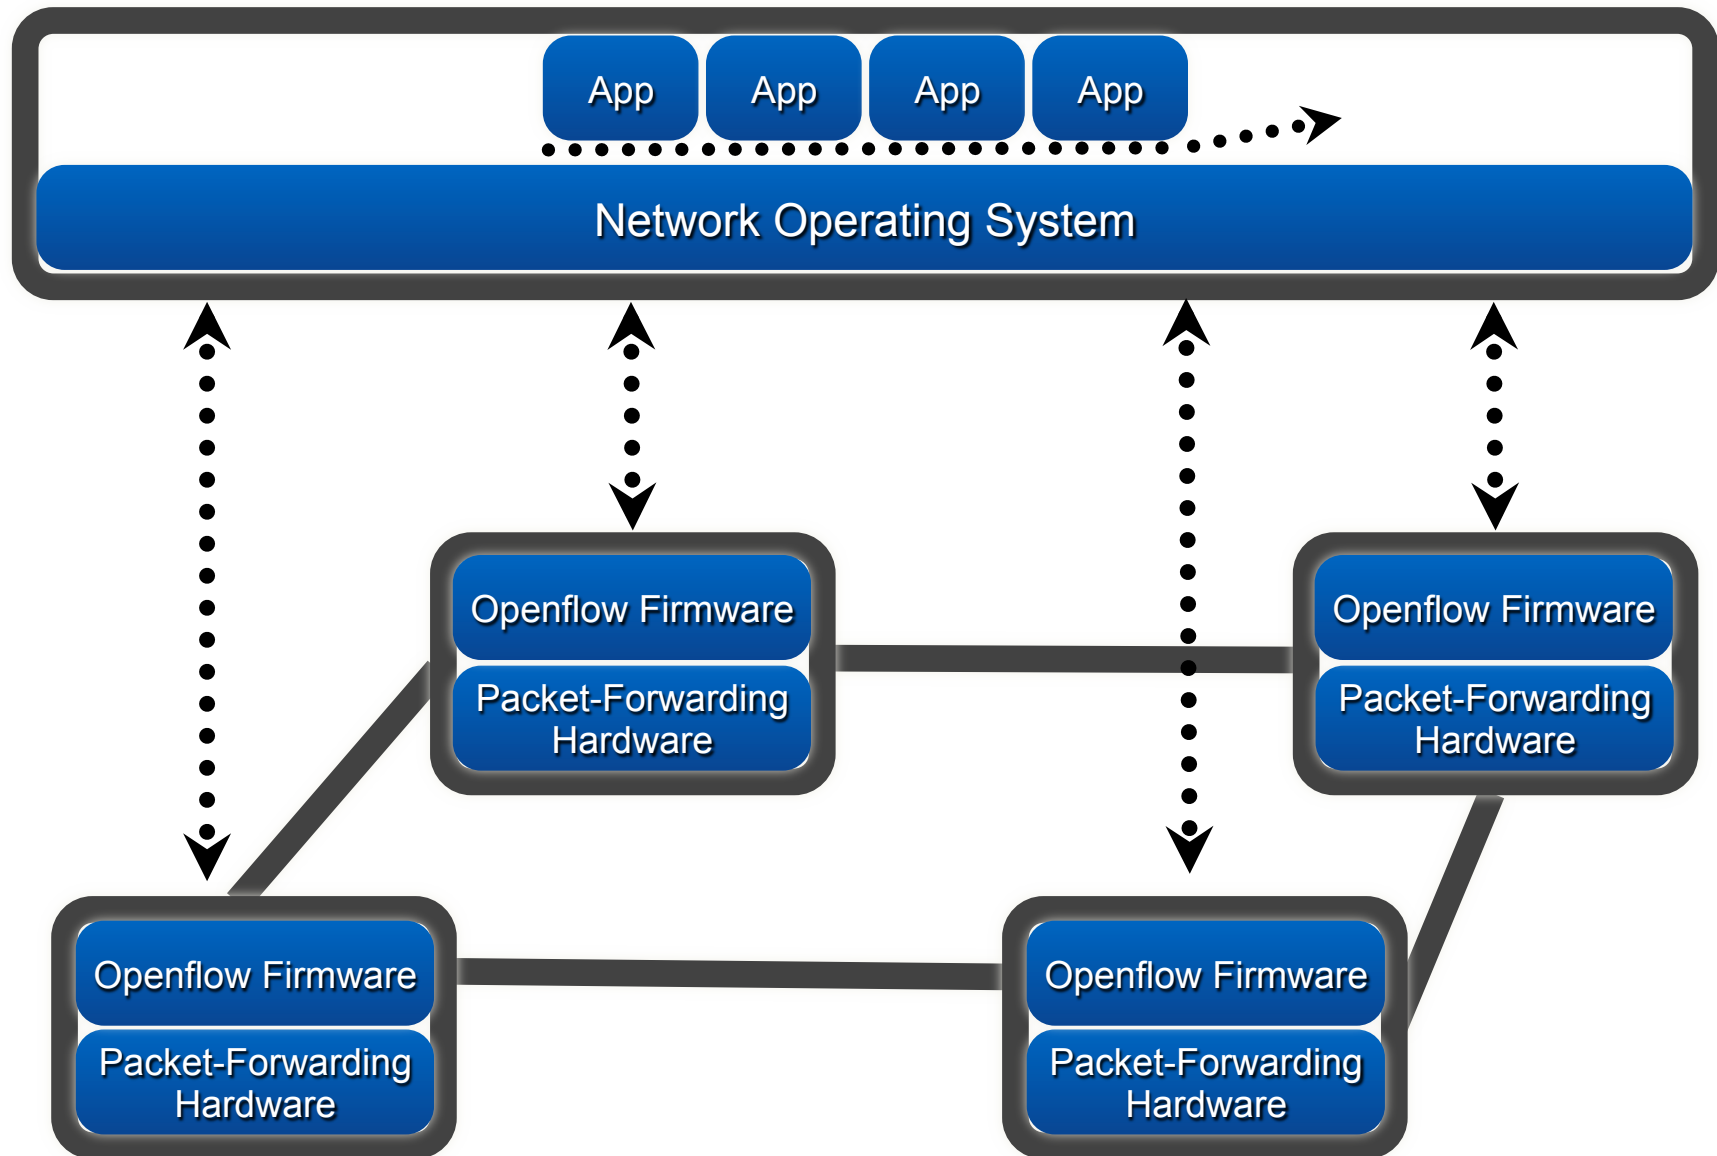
App App App App

Network Operating System

Openflow Firmware
Packet-Forwarding Hardware

Openflow Firmware
Packet-Forwarding Hardware

Openflow Firmware
Packet-Forwarding Hardware

Openflow Firmware
Packet-Forwarding Hardware